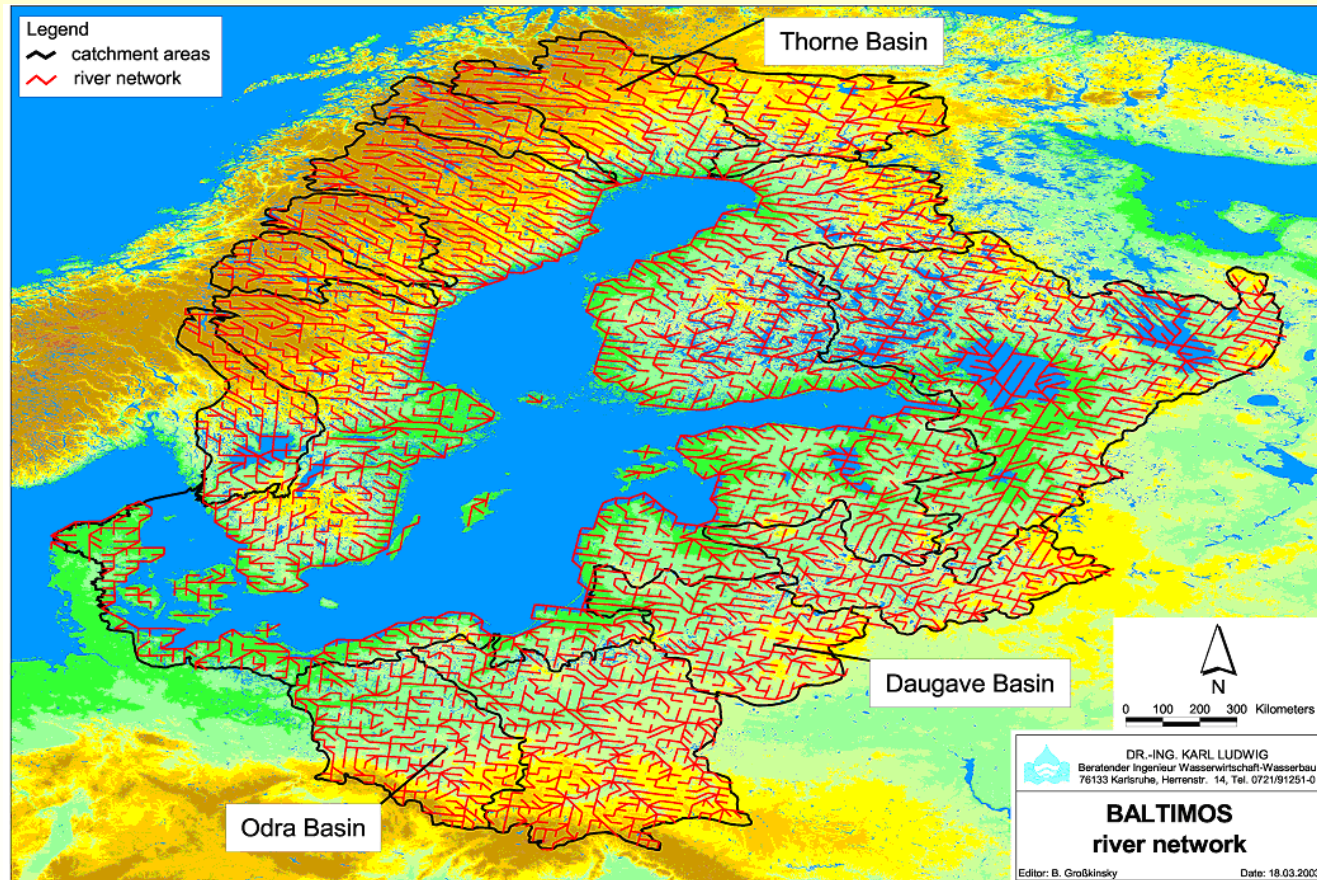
Legend
catchment areas
river network

Thorne Basin

Daugave Basin

Odra Basin

N

0 100 200 300 Kilometers

DR.-ING. KARL LUDWIG
Beratender Ingenieur Wasserwirtschaft-Wasserbau
76133 Karlsruhe, Herrenstr. 14, Tel. 0721/91251-0

BALTIMOS
river network

Editor: B. Großkinsky
Date: 18.03.2003